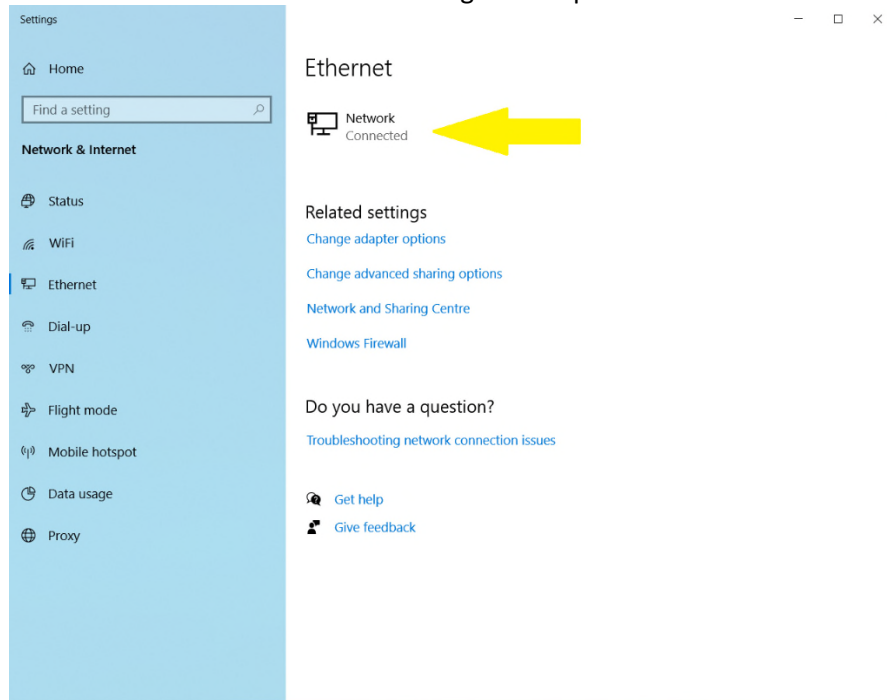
Settings

Home

Find a setting

Network & Internet

Status

WiFi

Ethernet

Dial-up

VPN

Flight mode

Mobile hotspot

Data usage

Proxy

Ethernet

Network
Connected

Related settings

Change adapter options

Change advanced sharing options

Network and Sharing Centre

Windows Firewall

Do you have a question?

Troubleshooting network connection issues

Get help

Give feedback